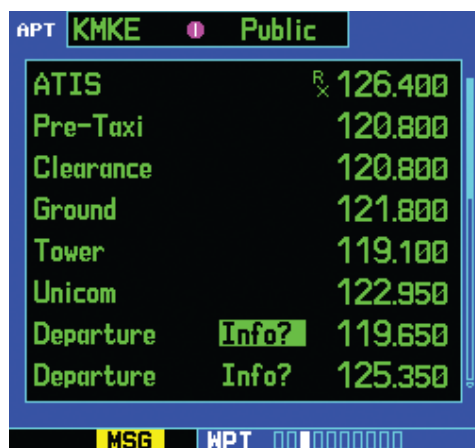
APT KMKE Public

| | | |
|---|---|---|
| ATIS | | $^R_X$ 126.400 |
| Pre-Taxi | | 120.800 |
| Clearance | | 120.800 |
| Ground | | 121.800 |
| Tower | | 119.100 |
| Unicom | | 122.950 |
| Departure | Info? | 119.650 |
| Departure | Info? | 125.350 |

MSG WPT